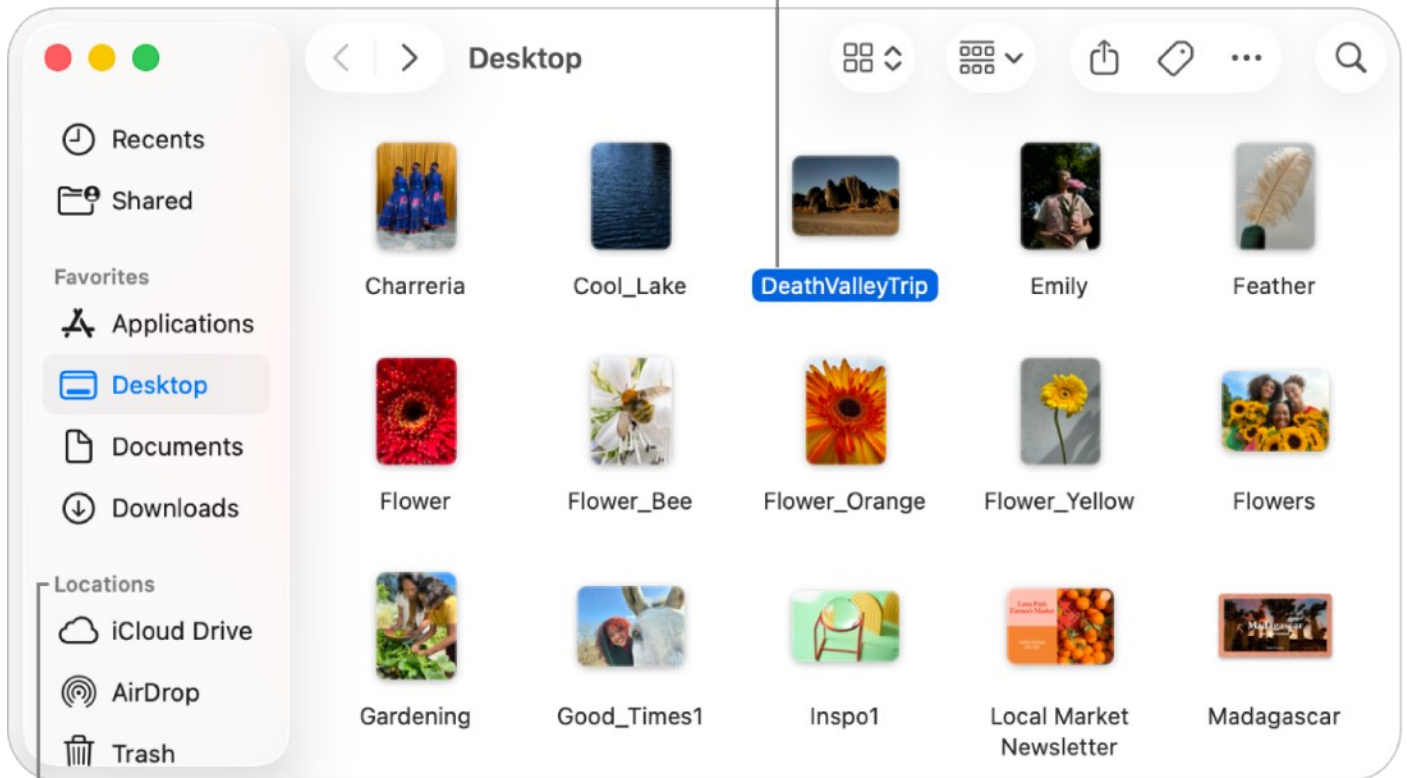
Desktop

Recents
Shared

Favorites
Applications
Desktop
Documents
Downloads

Locations
iCloud Drive
AirDrop
Trash

Charreria
Cool_Lake
DeathValleyTrip
Emily
Feather
Flower
Flower_Bee
Flower_Orange
Flower_Yellow
Flowers
Gardening
Good_Times1
Inspo1
Local Market Newsletter
Madagascar